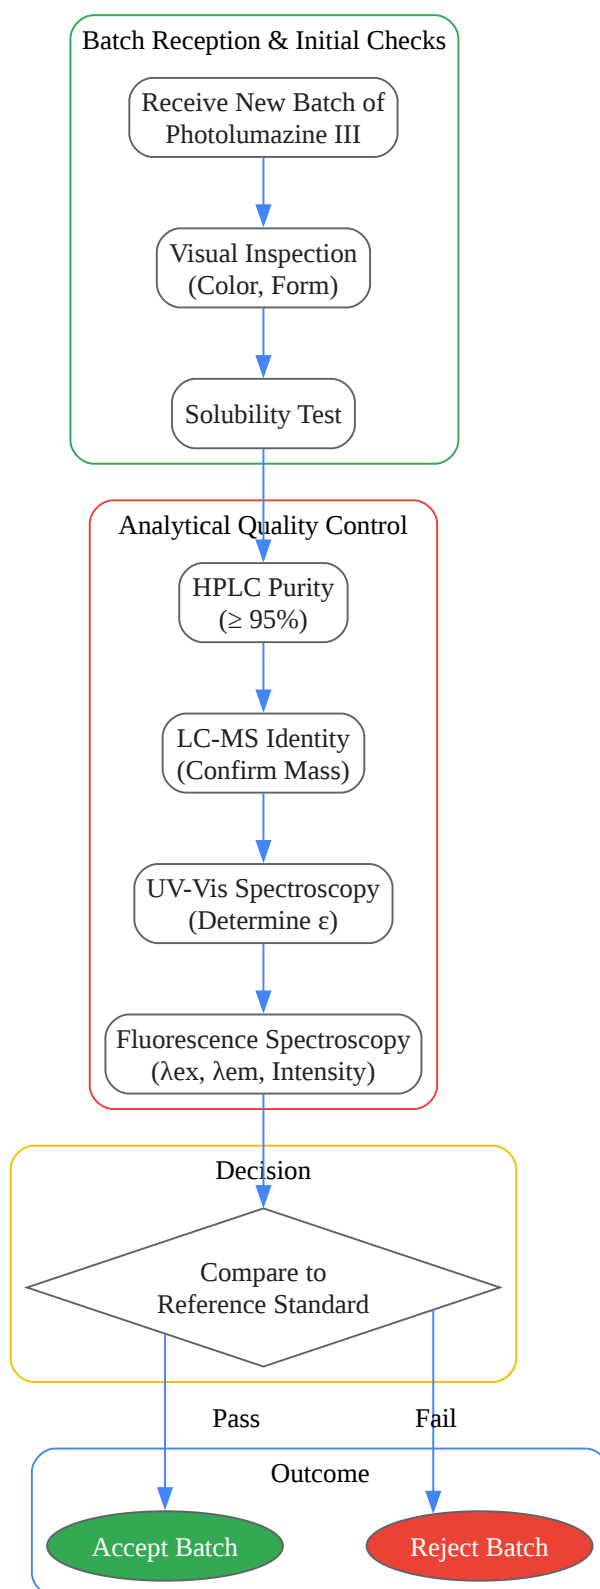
Batch Reception & Initial Checks

Receive New Batch of Photolumazine III

Visual Inspection (Color, Form)

Solubility Test

Analytical Quality Control

HPLC Purity ($\geq$ 95%)

LC-MS Identity (Confirm Mass)

UV-Vis Spectroscopy (Determine ε)

Fluorescence Spectroscopy (λex, λem, Intensity)

Decision

Compare to Reference Standard

Pass

Fail

Outcome

Accept Batch

Reject Batch